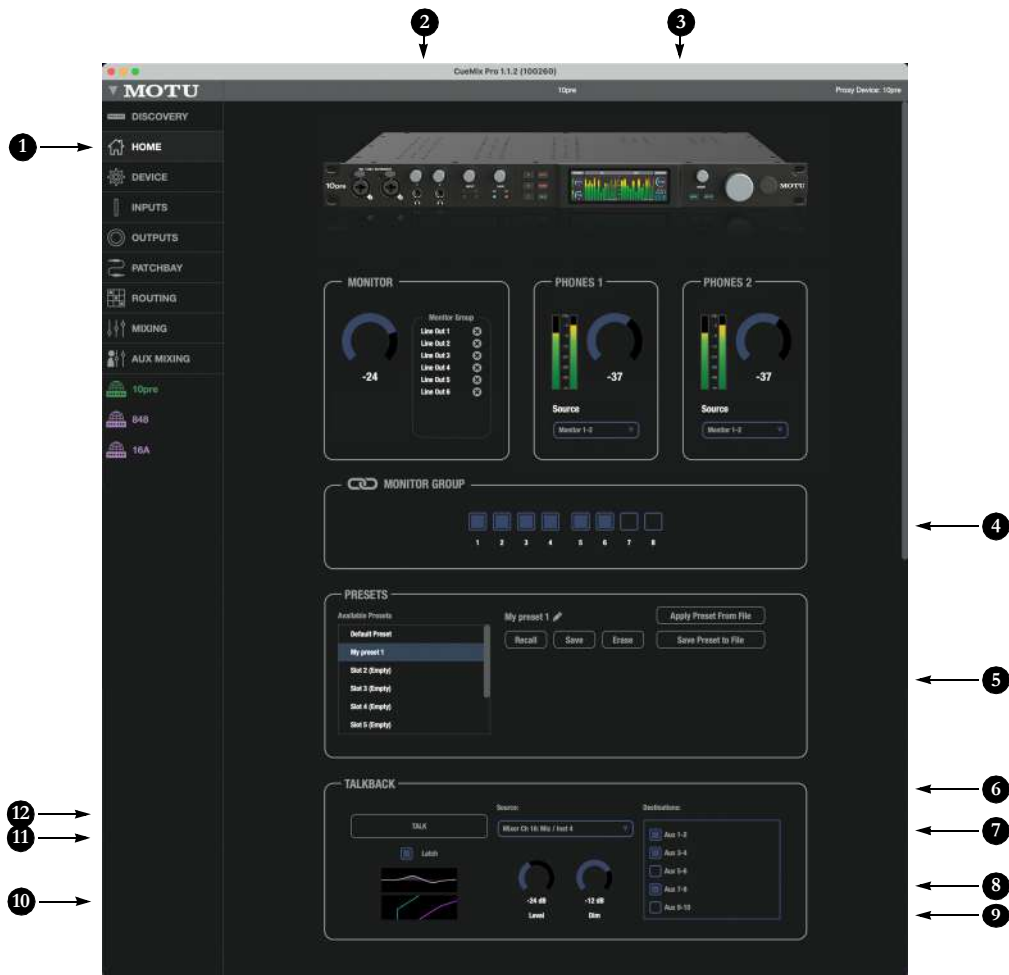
2
3
CueMix Pro 1.1.2 (100260)
MOTU
10pre
Proxy Device: 10pre
DISCOVERY
1
HOME
DEVICE
INPUTS
OUTPUTS
PATCHBAY
ROUTING
MIXING
AUX MIXING
10pre
848
16A
10pre
MOTU
MONITOR
Monitor Group
Line Out 1
Line Out 2
Line Out 3
Line Out 4
Line Out 5
Line Out 6
-24
PHONES 1
-37
Source
Monitor 1-2
PHONES 2
-37
Source
Monitor 1-2
MONITOR GROUP
1 2 3 4 5 6 7 8
4
PRESETS
Available Presets
Default Preset
My preset 1
Slot 2 (Empty)
Slot 3 (Empty)
Slot 4 (Empty)
Slot 5 (Empty)
My preset 1
Recall
Save
Erase
Apply Preset From File
Save Preset to File
5
TALKBACK
6
12
11
TALK
Source:
Mixer Ch 16: Mic / Inst 4
Destinations:
Aux 1-2
Aux 3-4
Aux 5-6
Aux 7-8
Aux 9-10
7
Latch
10
-24 dB
Level
-12 dB
Dim
8
9